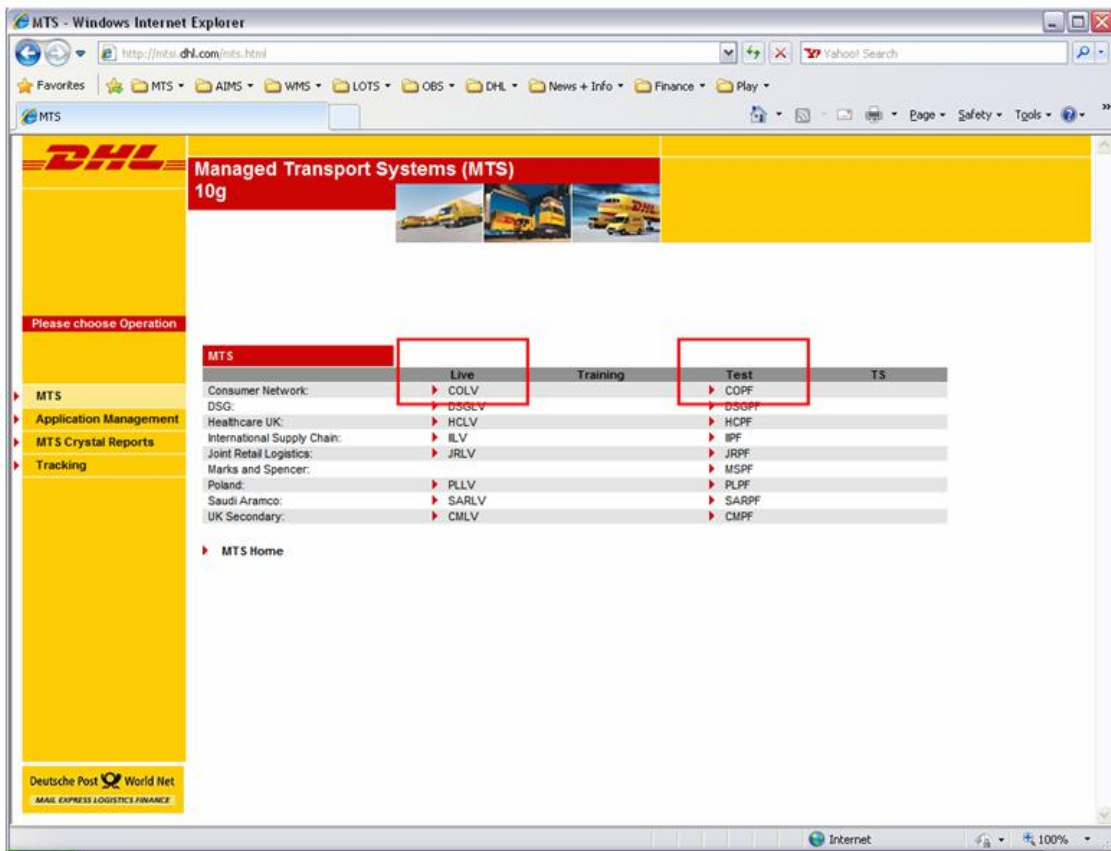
MTS - Windows Internet Explorer

http://mtsi.dhl.com/mts.html

Yahoo! Search

Favorites | MTS • AIMS • WMS • LOTS • OBS • DHL • News + Info • Finance • Play •

MTS

Page • Safety • Tools •

DHL

Managed Transport Systems (MTS)
10g

Please choose Operation

MTS
Application Management
MTS Crystal Reports
Tracking

MTS

| | Live | Training | Test | TS |
|---|---|---|---|---|
| Consumer Network: | COLV | | COPF | |
| DSG: | DSGLV | | DSGPF | |
| Healthcare UK: | HCLV | | HCPF | |
| International Supply Chain: | ILV | | IPF | |
| Joint Retail Logistics: | JRLV | | JRPF | |
| Marks and Spencer: | | | MSPF | |
| Poland: | PLLV | | PLPF | |
| Saudi Aramco: | SARLV | | SARPF | |
| UK Secondary: | CMLV | | CMPF | |

MTS Home

Deutsche Post World Net
MAIL EXPRESS LOGISTICS FINANCE

Internet

100%